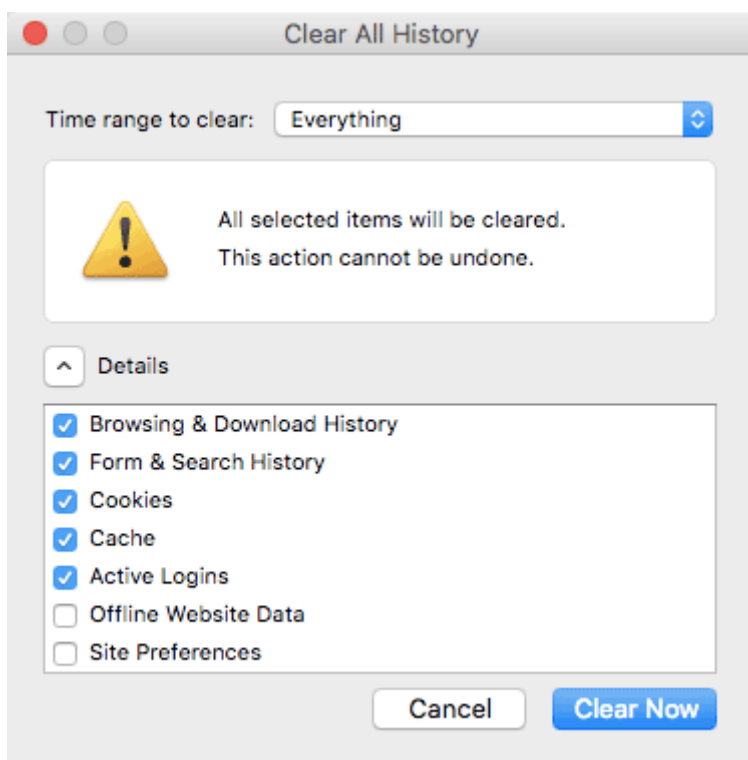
Clear All History

Time range to clear: Everything

All selected items will be cleared.
This action cannot be undone.

Details

Browsing & Download History
Form & Search History
Cookies
Cache
Active Logins
Offline Website Data
Site Preferences

Cancel
Clear Now